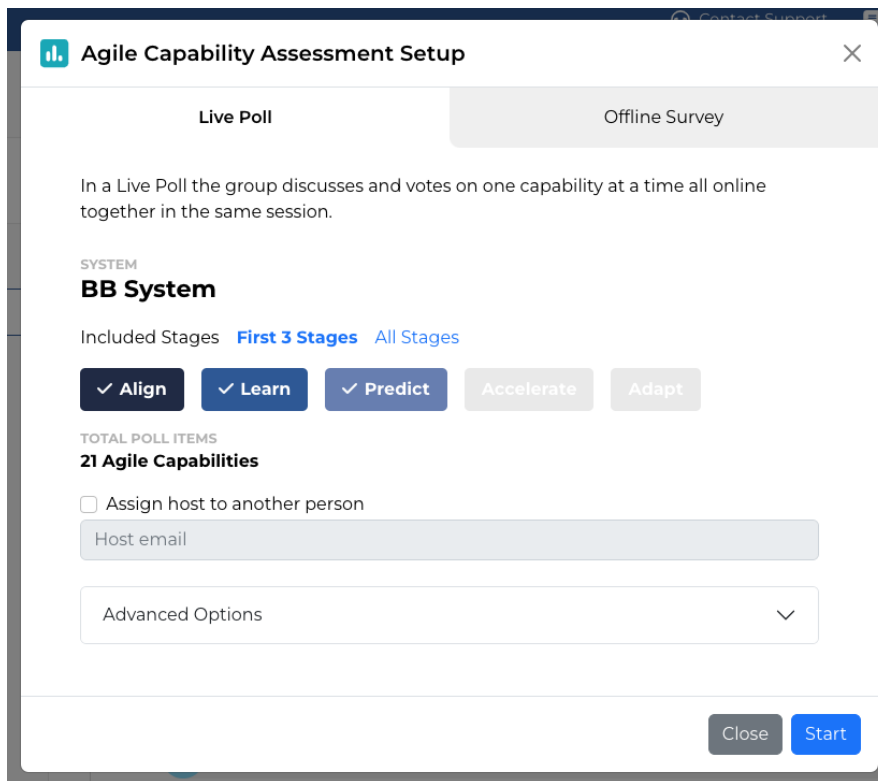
Contact Support

Agile Capability Assessment Setup

Live Poll

Offline Survey

In a Live Poll the group discusses and votes on one capability at a time all online together in the same session.

SYSTEM

BB System

Included Stages First 3 Stages All Stages

✓ Align ✓ Learn ✓ Predict Accelerate Adapt

TOTAL POLL ITEMS

21 Agile Capabilities

Assign host to another person

Host email

Advanced Options

Close Start